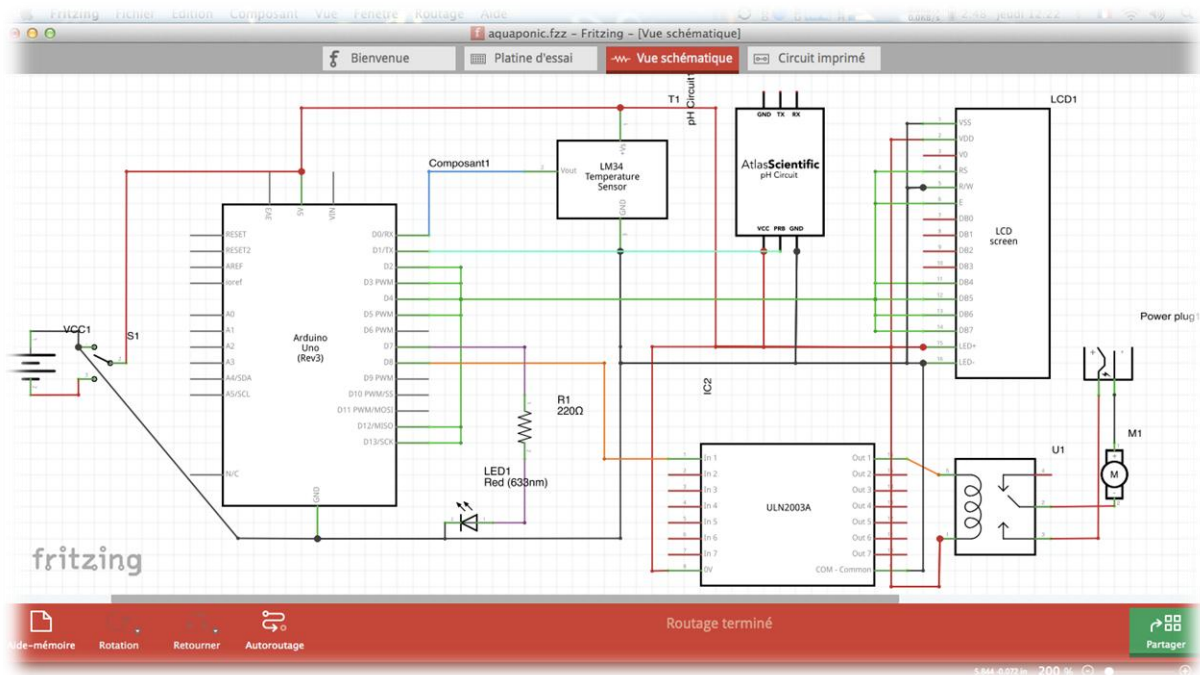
Fritzing Fichier Edition Composant Vue Fenêtre Routage Aide

aquaponic.fzz - Fritzing - [Vue schématique]

Bienvenue
Platine d'essai
Vue schématique
Circuit imprimé

T1
pH Circuit
LCD1
GND TX RX
VSS
VDD
V0
RS
R/W
E
DB0
DB1
DB2
DB3
DB4
DB5
DB6
DB7
LED+
LED-
LCD screen
Atlas Scientific pH Circuit
VCC PRB GND
Composant1
Vout
+Vs
LM34 Temperature Sensor
GND
3V3 5V VIN
RESET
RESET2
AREF
ioref
A0
A1
A2
A3
A4/SDA
A5/SCL
N/C
D0/RX
D1/TX
D2
D3 PWM
D4
D5 PWM
D6 PWM
D7
D8
D9 PWM
D10 PWM/SS
D11 PWM/MOSI
D12/MISO
D13/SCK
Arduino Uno (Rev3)
GND
VCC1
S1
R1
220Ω
LED1
Red (633nm)
IC2
Power plug1
M1
U1
In 1
In 2
In 3
In 4
In 5
In 6
In 7
0V
ULN2003A
Out 1
Out 2
Out 3
Out 4
Out 5
Out 6
Out 7
COM - Common
fritzing

Aide-mémoire
Rotation
Retourner
Autoroutage
Routage terminé
Partager
200 %